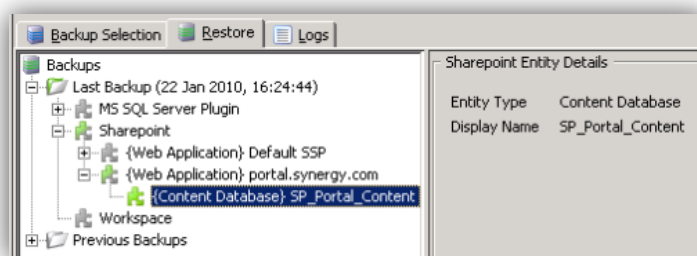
Backup Selection | Restore | Logs

Backups
Last Backup (22 Jan 2010, 16:24:44)
MS SQL Server Plugin
Sharepoint
{Web Application} Default SSP
{Web Application} portal.synergy.com
{Content Database} SP_Portal_Content
Workspace
Previous Backups

Sharepoint Entity Details

| Entity Type | Content Database |
|---|---|
| Display Name | SP_Portal_Content |